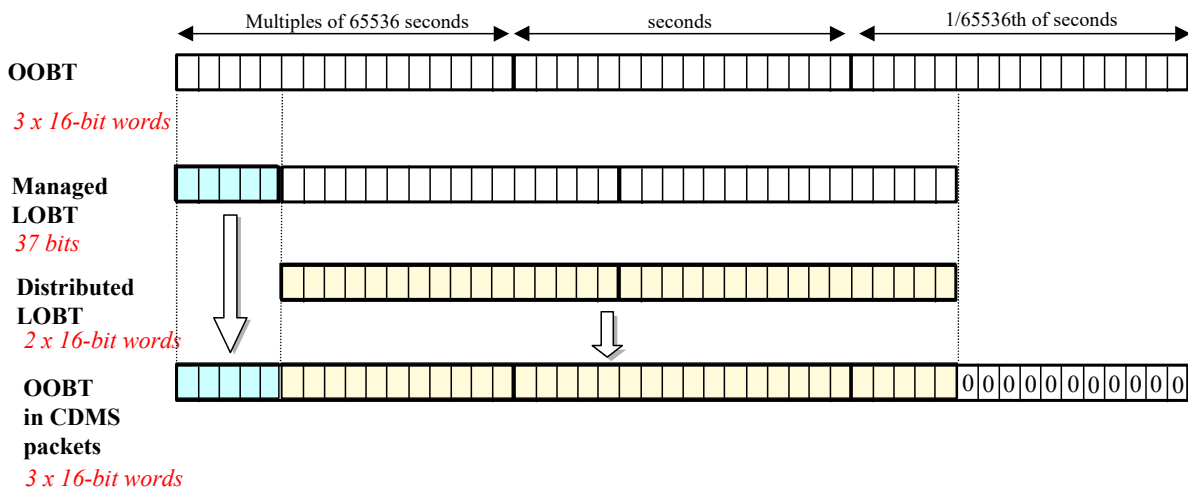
Multiples of 65536 seconds

seconds

1/65536th of seconds

OOBT

3 x 16-bit words

Managed LOBT

37 bits

Distributed LOBT

2 x 16-bit words

OOBT in CDMS packets

3 x 16-bit words

0 0 0 0 0 0 0 0 0 0 0